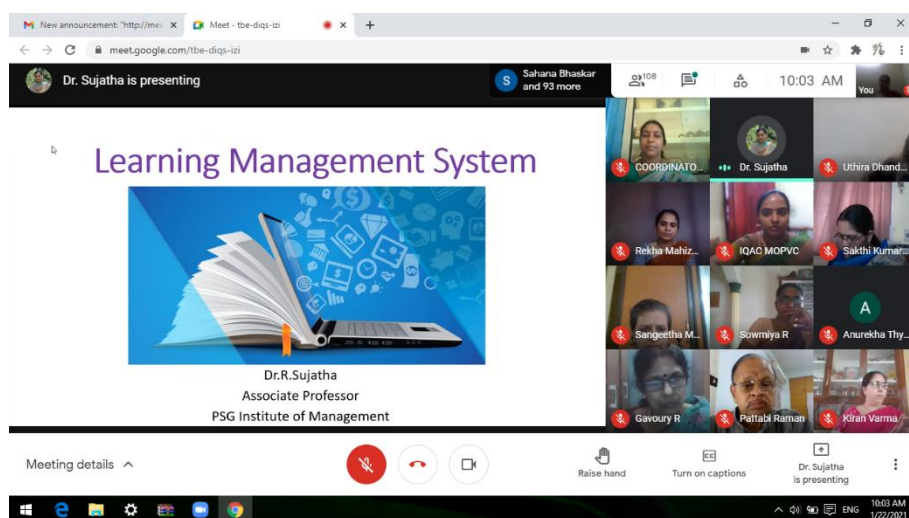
New announcement: "http://me ×
Meet - tbe-diqs-izi ×
+
meet.google.com/tbe-diqs-izi

Dr. Sujatha is presenting
S Sahana Bhaskar and 93 more
108
10:03 AM
You

Learning Management System

Dr.R.Sujatha
Associate Professor
PSG Institute of Management

COORDINATO...
Dr. Sujatha
Uthira Dhand...
Rekha Mahiz...
IQAC MOPVC
Sakthi Kumar...
Sangeetha M...
Sowmiya R
A
Anurekha Thy...
Gavoury R
Pattabi Raman
Kiran Varma

Meeting details ^
Raise hand
CC
Turn on captions
Dr. Sujatha is presenting

ENG 10:03 AM 1/22/2021